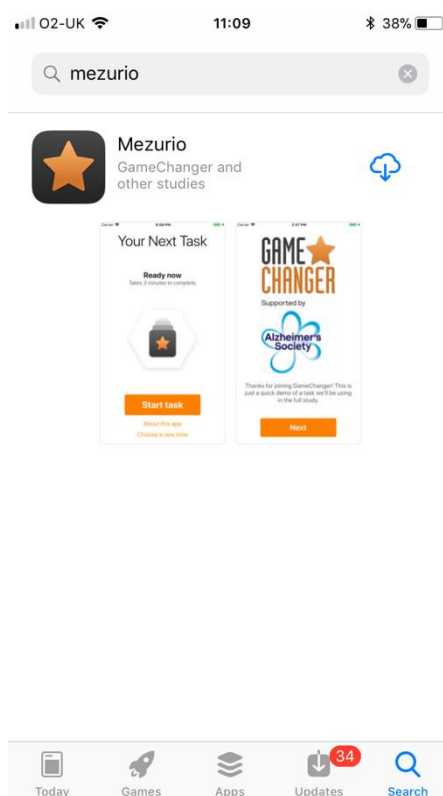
O2-UK 11:09 38%

mezurio

Mezurio
GameChanger and other studies

Carrier 8:58 PM
Your Next Task
Ready now
Takes 3 minutes to complete
Start task
About this app
Choose a new time

Carrier 2:47 PM
GAME CHANGER
Supported by
Alzheimer's Society
Thanks for joining GameChanger! This is just a quick demo of a task we'll be using in the full study.
Next

Today Games Apps 34 Updates Search